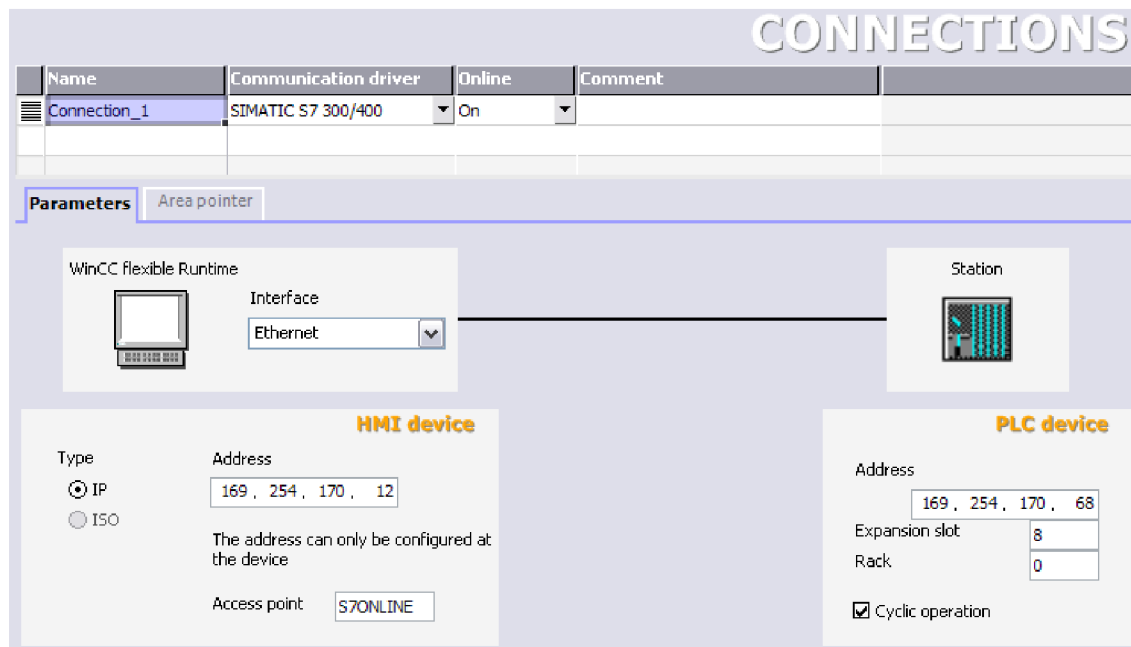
CONNECTIONS

| Name | Communication driver | Online | Comment |
|---|---|---|---|
| Connection_1 | SIMATIC S7 300/400 | On | |

Parameters Area pointer

WinCC flexible Runtime

Interface

Ethernet

Station

HMI device

Type

IP

ISO

Address

169 . 254 . 170 . 12

The address can only be configured at the device

Access point S7ONLINE

PLC device

Address

169 . 254 . 170 . 68

Expansion slot 8

Rack 0

Cyclic operation